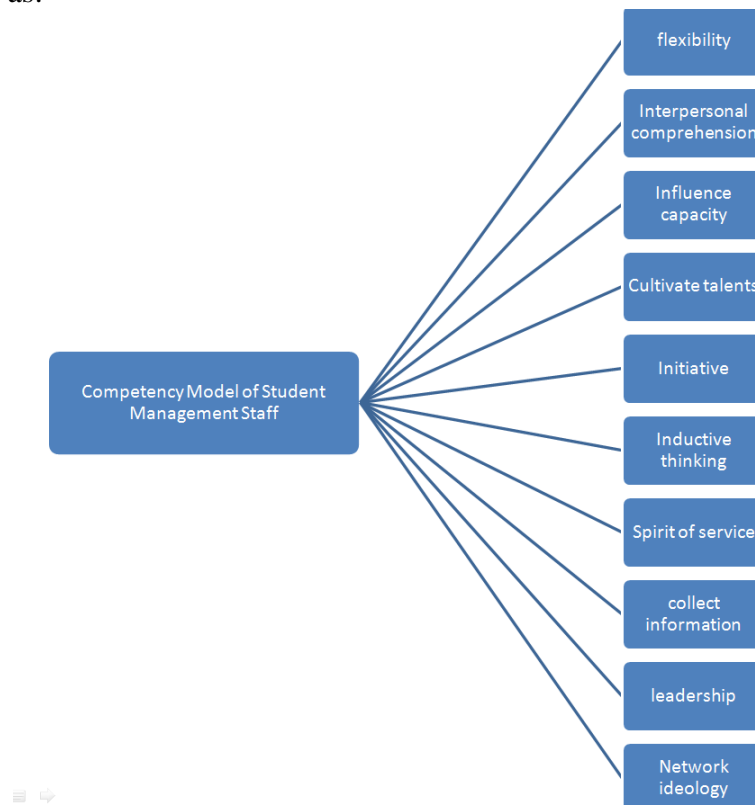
as:

Competency Model of Student Management Staff

flexibility

Interpersonal comprehension

Influence capacity

Cultivate talents

Initiative

Inductive thinking

Spirit of service

collect information

leadership

Network ideology